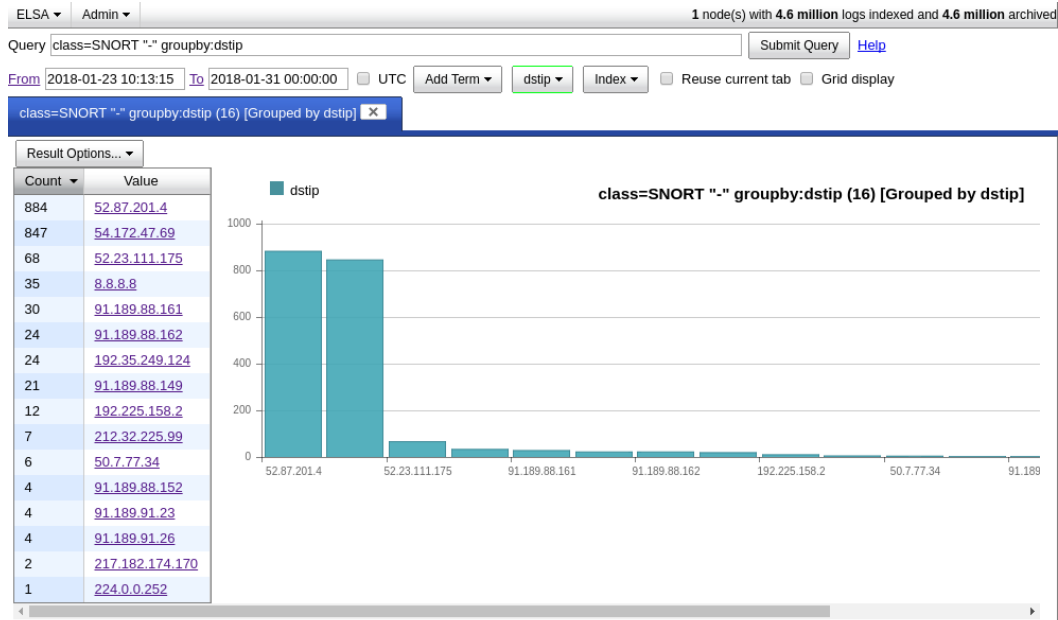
ELSA ▾ Admin ▾

1 node(s) with 4.6 million logs indexed and 4.6 million archived

Query class=SNORT "-" groupby:dstip Submit Query Help

From 2018-01-23 10:13:15 To 2018-01-31 00:00:00 UTC Add Term ▾ dstip ▾ Index ▾ Reuse current tab Grid display

class=SNORT "-" groupby:dstip (16) [Grouped by dstip] ✕

Result Options... ▾

| Count ▾ | Value |
|---|---|
| 884 | 52.87.201.4 |
| 847 | 54.172.47.69 |
| 68 | 52.23.111.175 |
| 35 | 8.8.8.8 |
| 30 | 91.189.88.161 |
| 24 | 91.189.88.162 |
| 24 | 192.35.249.124 |
| 21 | 91.189.88.149 |
| 12 | 192.225.158.2 |
| 7 | 212.32.225.99 |
| 6 | 50.7.77.34 |
| 4 | 91.189.88.152 |
| 4 | 91.189.91.23 |
| 4 | 91.189.91.26 |
| 2 | 217.182.174.170 |
| 1 | 224.0.0.252 |

dstip

class=SNORT "-" groupby:dstip (16) [Grouped by dstip]

1000
800
600
400
200
0

52.87.201.4 52.23.111.175 91.189.88.161 91.189.88.162 192.225.158.2 50.7.77.34 91.189